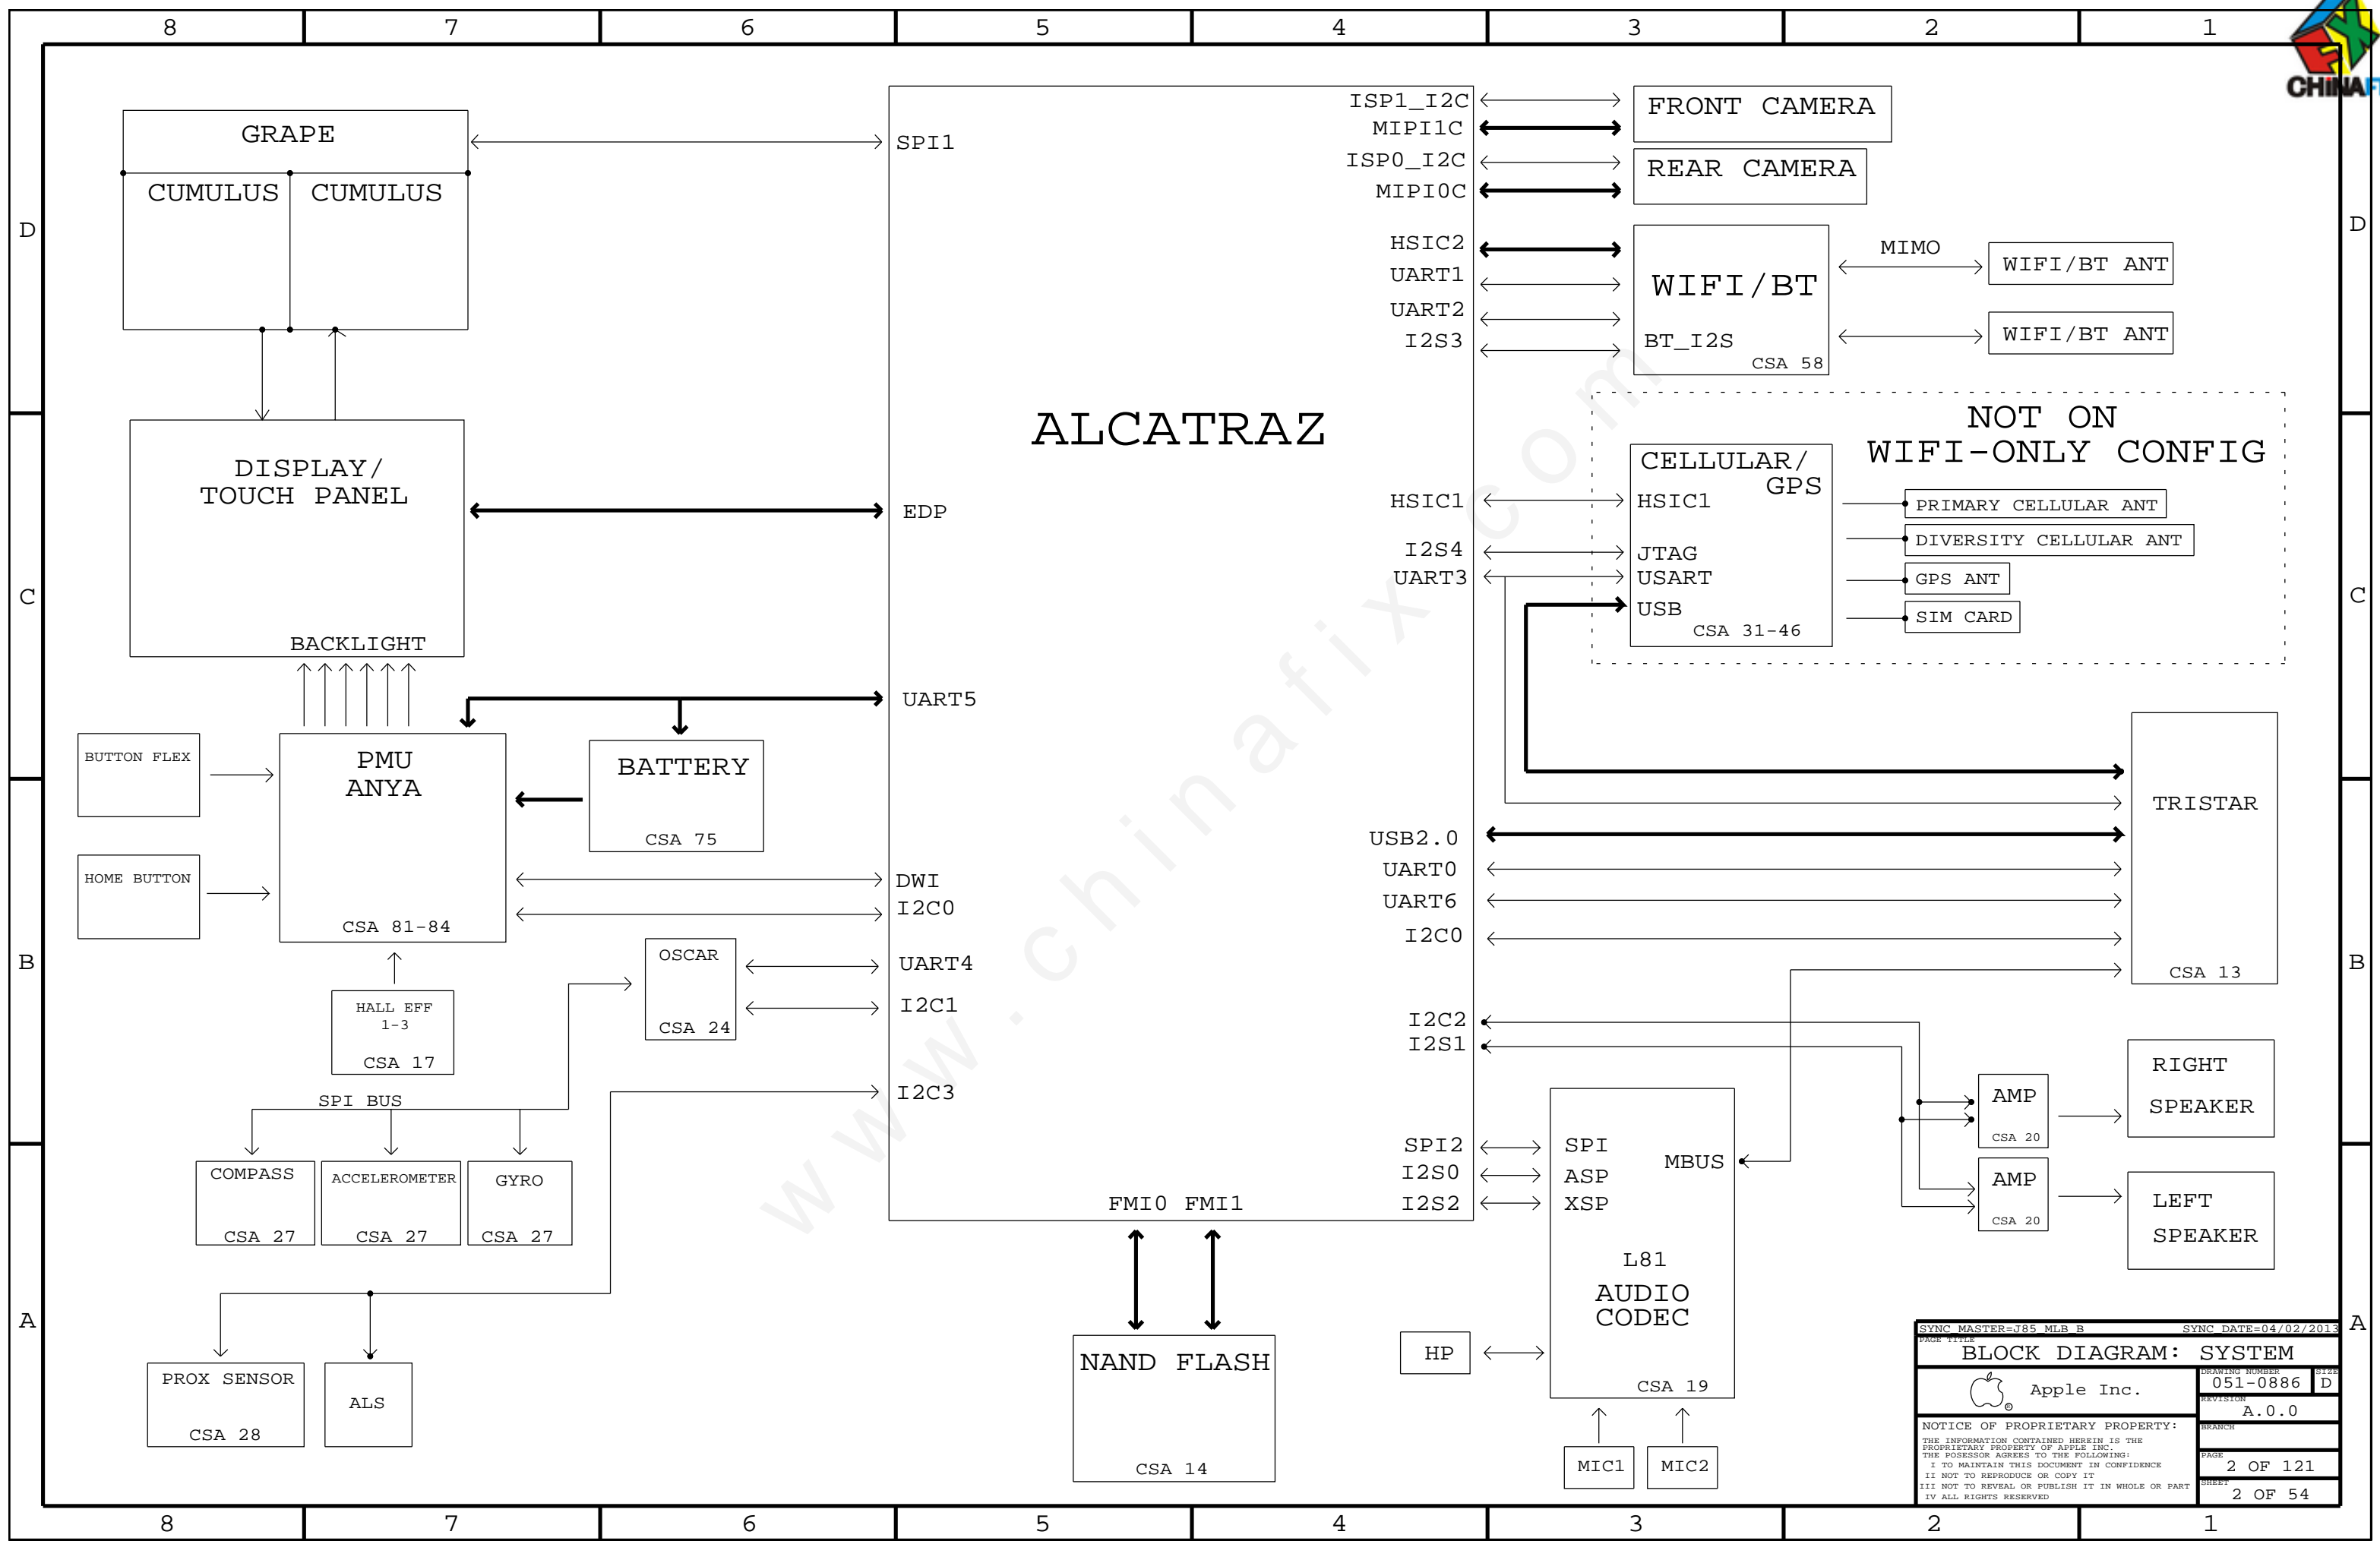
8 7 6 5 4 3 2 1

D C B A

CHINAFIX

GRAPE
CUMULUS CUMULUS

SPI1

ISP1_I2C
MIPI1C
ISP0_I2C
MIPI0C

FRONT CAMERA
REAR CAMERA

HSIC2
UART1
UART2
I2S3

WIFI/BT
BT_I2S
CSA 58

MIMO
WIFI/BT ANT
WIFI/BT ANT

ALCATRAZ

NOT ON
WIFI-ONLY CONFIG

DISPLAY/
TOUCH PANEL
BACKLIGHT

EDP

HSIC1
I2S4
UART3

CELLULAR/
GPS
HSIC1
JTAG
USART
USB
CSA 31-46

PRIMARY CELLULAR ANT
DIVERSITY CELLULAR ANT
GPS ANT
SIM CARD

UART5

BUTTON FLEX
HOME BUTTON

PMU
ANYA
CSA 81-84

BATTERY
CSA 75

TRISTAR
CSA 13

USB2.0
UART0
UART6
I2C0

DWI
I2C0

HALL EFF
1-3
CSA 17

OSCAR
CSA 24

UART4
I2C1

I2C2
I2S1

SPI BUS

I2C3

COMPASS
CSA 27
ACCELEROMETER
CSA 27
GYRO
CSA 27

SPI2
I2S0
I2S2

FMI0 FMI1

SPI
ASP
XSP
MBUS

L81
AUDIO
CODEC
CSA 19

AMP
CSA 20
AMP
CSA 20

RIGHT
SPEAKER
LEFT
SPEAKER

PROX SENSOR
CSA 28
ALS

NAND FLASH
CSA 14

HP

MIC1 MIC2

SYNC_MASTER=J85_MLB_B SYNC_DATE=04/02/2013
PAGE TITLE
BLOCK DIAGRAM: SYSTEM
DRAWING NUMBER
051-0886
SIZE
D
Apple Inc.
REVISION
A.0.0
BRANCH
NOTICE OF PROPRIETARY PROPERTY:
THE INFORMATION CONTAINED HEREIN IS THE PROPRIETARY PROPERTY OF APPLE INC.
THE POSESSOR AGREES TO THE FOLLOWING:
I TO MAINTAIN THIS DOCUMENT IN CONFIDENCE
II NOT TO REPRODUCE OR COPY IT
III NOT TO REVEAL OR PUBLISH IT IN WHOLE OR PART
IV ALL RIGHTS RESERVED
PAGE
2 OF 121
SHEET
2 OF 54

www.chinafix.com